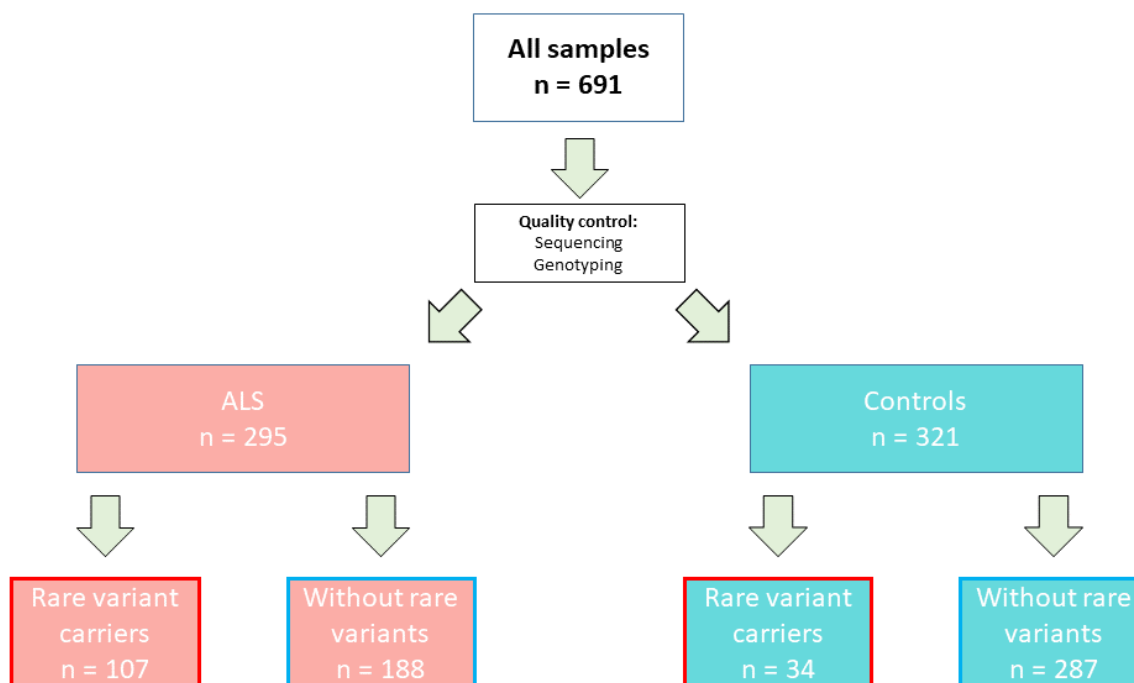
All samples
n = 691

Quality control:
Sequencing
Genotyping

ALS
n = 295

Controls
n = 321

Rare variant carriers
n = 107

Without rare variants
n = 188

Rare variant carriers
n = 34

Without rare variants
n = 287